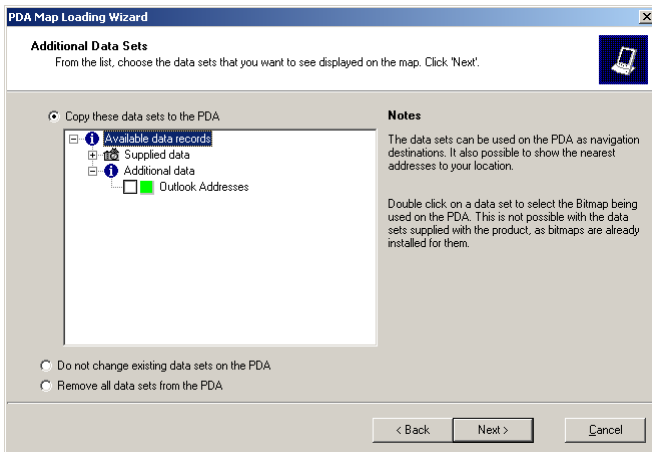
PDA Map Loading Wizard

Additional Data Sets
From the list, choose the data sets that you want to see displayed on the map. Click 'Next'.

Copy these data sets to the PDA

Available data records
Supplied data
Additional data
Outlook Addresses

Notes

The data sets can be used on the PDA as navigation destinations. It also possible to show the nearest addresses to your location.

Double click on a data set to select the Bitmap being used on the PDA. This is not possible with the data sets supplied with the product, as bitmaps are already installed for them.

Do not change existing data sets on the PDA
Remove all data sets from the PDA

< Back
Next >
Cancel